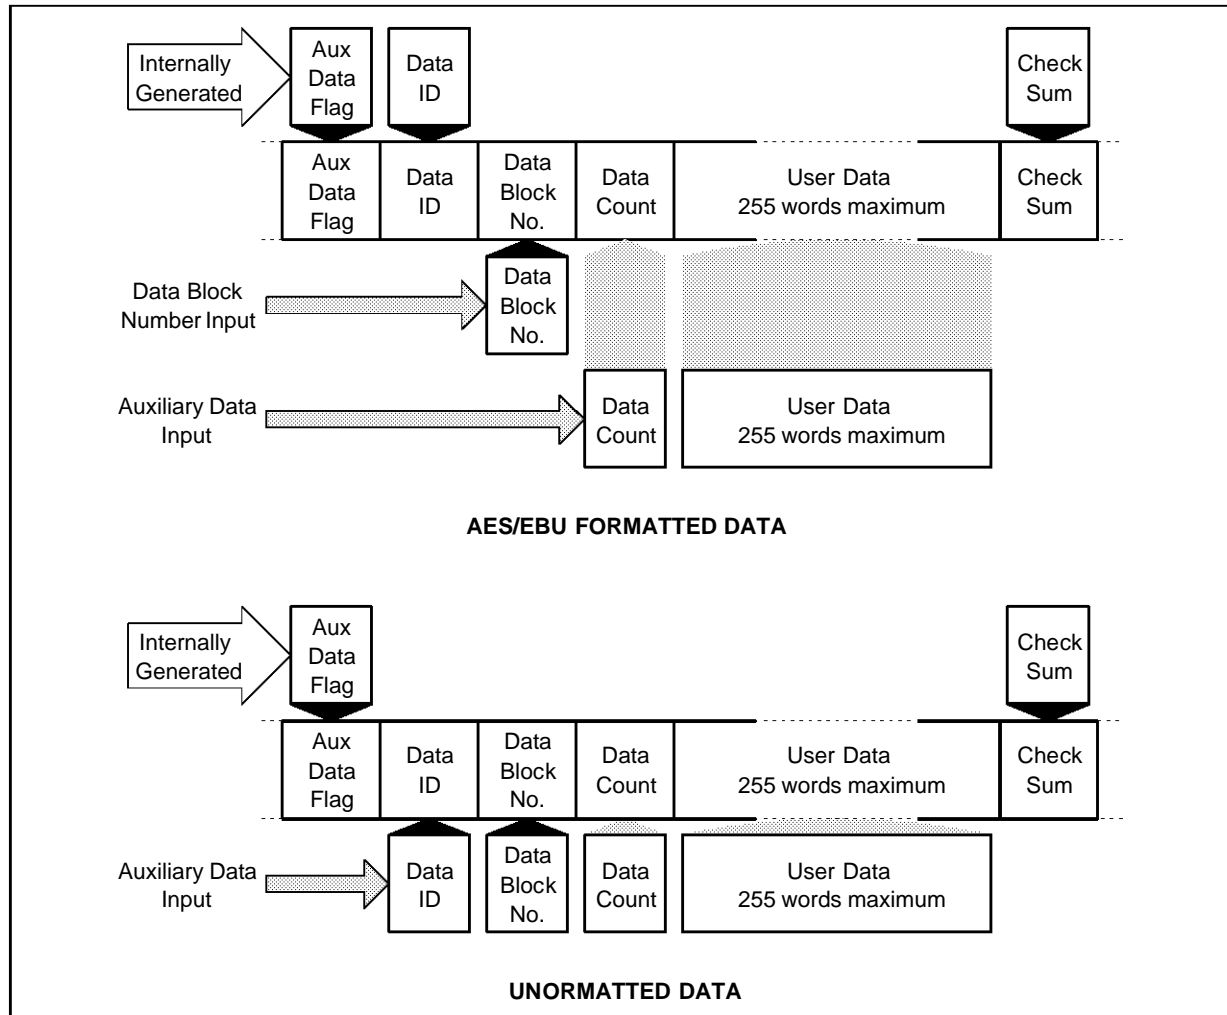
Internally Generated

Aux Data Flag

Data ID

Check Sum

| Aux Data Flag | Data ID | Data Block No. | Data Count | User Data 255 words maximum | Check Sum |
|---|---|---|---|---|---|

Data Block Number Input

Data Block No.

Auxiliary Data Input

Data Count

User Data 255 words maximum

AES/EBU FORMATTED DATA

Internally Generated

Aux Data Flag

Check Sum

| Aux Data Flag | Data ID | Data Block No. | Data Count | User Data 255 words maximum | Check Sum |
|---|---|---|---|---|---|

Auxiliary Data Input

Data ID

Data Block No.

Data Count

User Data 255 words maximum

UNORMATTED DATA